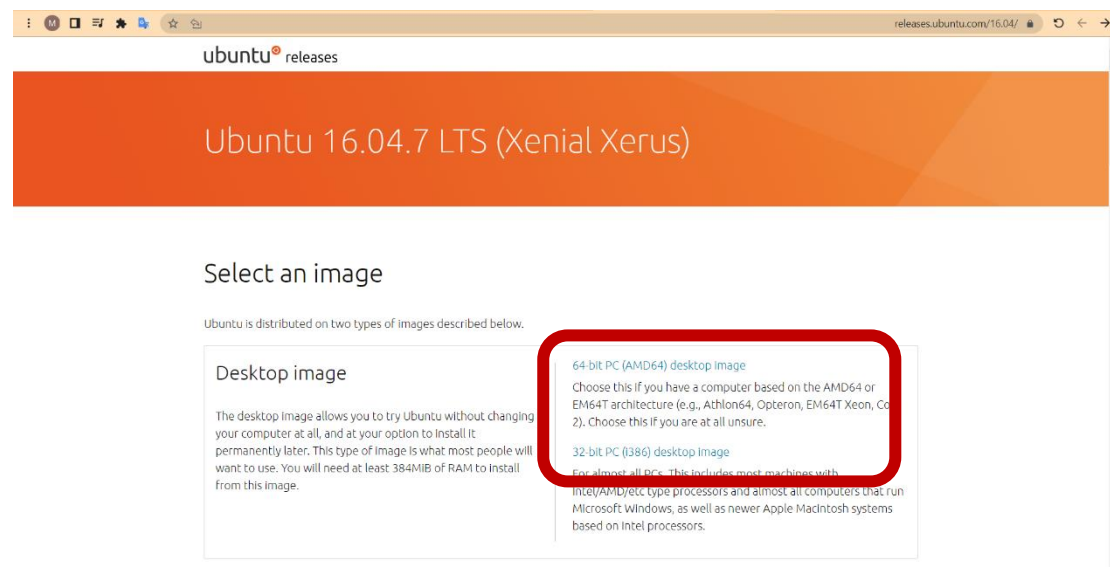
M

releases.ubuntu.com/16.04/

ubuntu releases

Ubuntu 16.04.7 LTS (Xenial Xerus)

Select an image

Ubuntu is distributed on two types of images described below.

Desktop image

The desktop image allows you to try Ubuntu without changing your computer at all, and at your option to install it permanently later. This type of image is what most people will want to use. You will need at least 384MiB of RAM to install from this image.

64-bit PC (AMD64) desktop image

Choose this if you have a computer based on the AMD64 or EM64T architecture (e.g., Athlon64, Opteron, EM64T Xeon, Co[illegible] 2). Choose this if you are at all unsure.

32-bit PC (i386) desktop image

For almost all PCs. This includes most machines with Intel/AMD/etc type processors and almost all computers that run Microsoft Windows, as well as newer Apple Macintosh systems based on Intel processors.